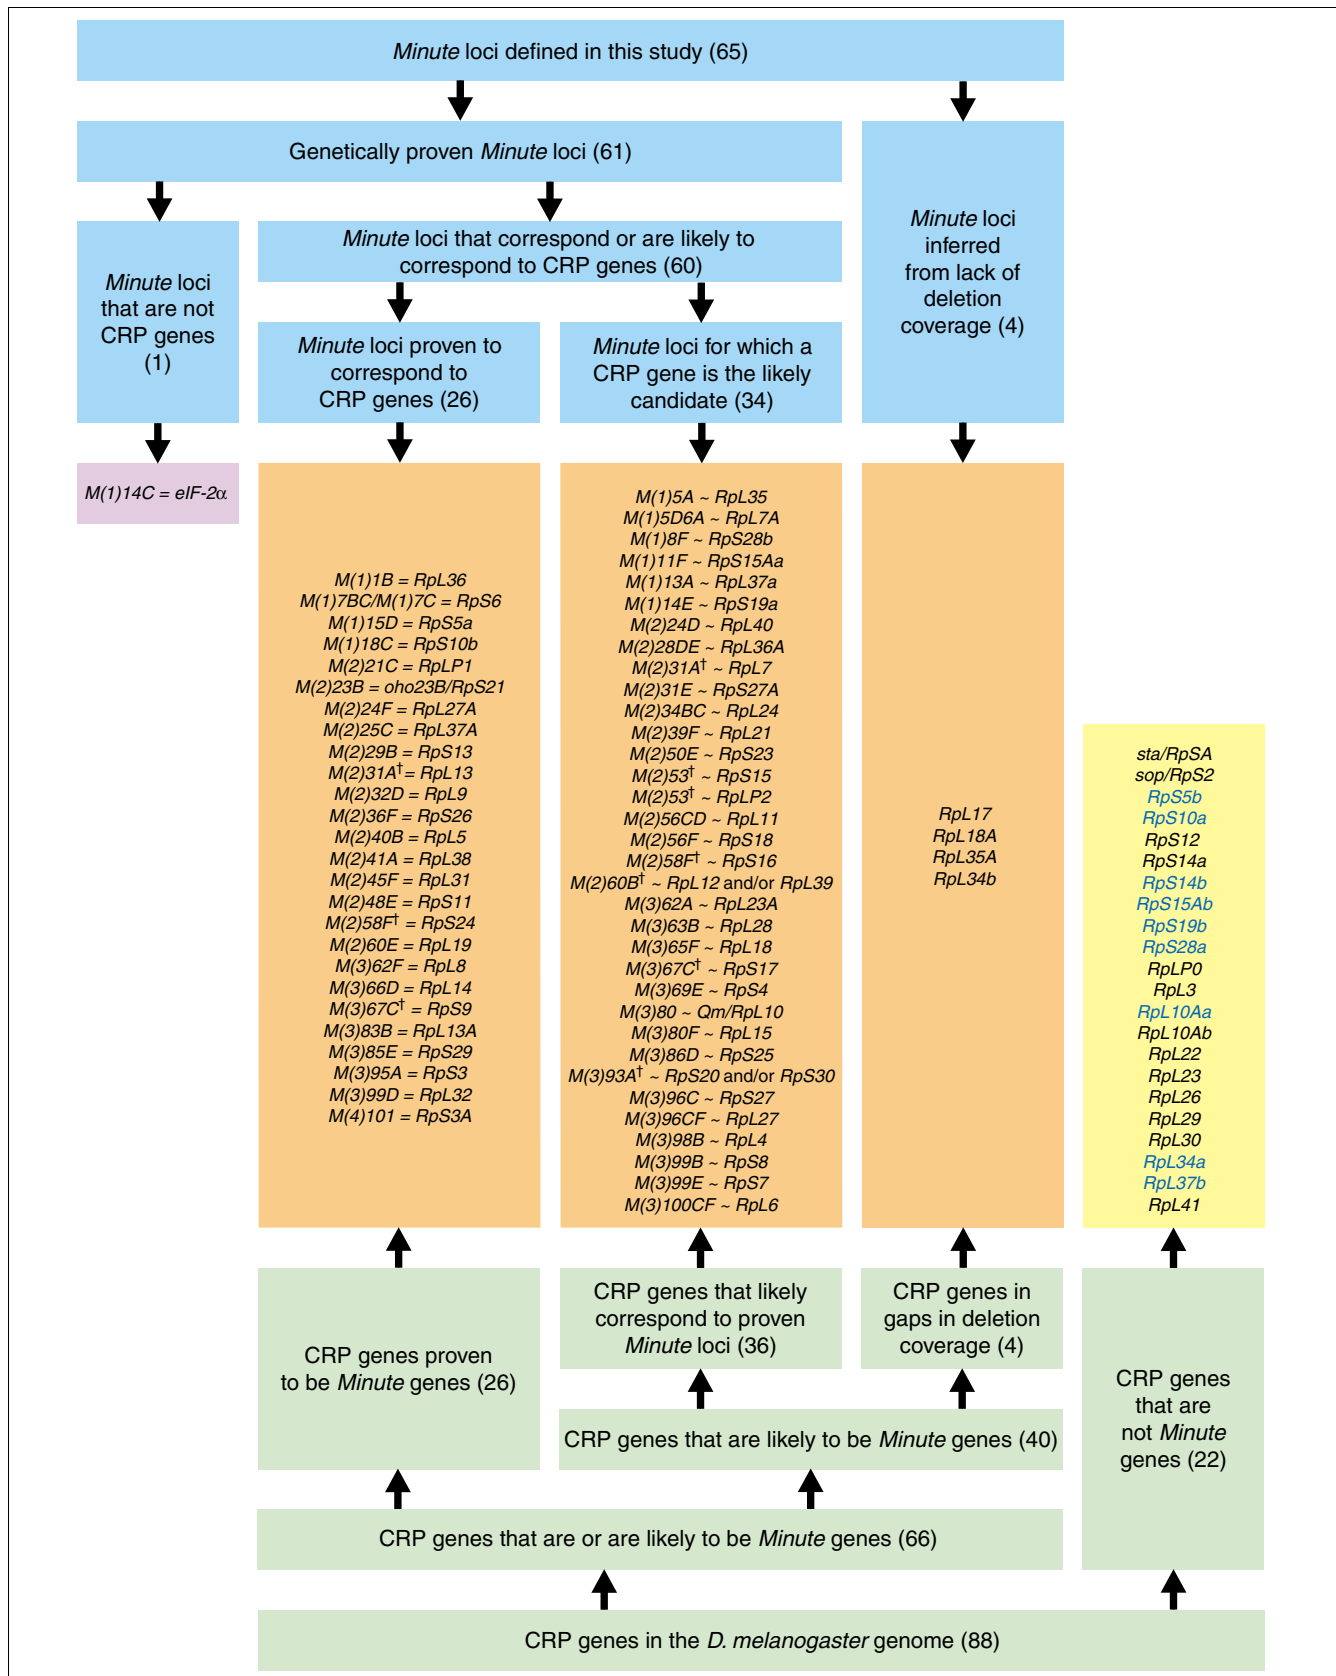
Minute loci defined in this study (65)

Genetically proven Minute loci (61)

Minute loci inferred from lack of deletion coverage (4)

Minute loci that are not CRP genes (1)

Minute loci that correspond or are likely to correspond to CRP genes (60)

Minute loci proven to correspond to CRP genes (26)

Minute loci for which a CRP gene is the likely candidate (34)

M(1)14C = eIF-2α

M(1)1B = RpL36
M(1)7BC/M(1)7C = RpS6
M(1)15D = RpS5a
M(1)18C = RpS10b
M(2)21C = RpLP1
M(2)23B = oho23B/RpS21
M(2)24F = RpL27A
M(2)25C = RpL37A
M(2)29B = RpS13
M(2)31A$^{\dagger}$ = RpL13
M(2)32D = RpL9
M(2)36F = RpS26
M(2)40B = RpL5
M(2)41A = RpL38
M(2)45F = RpL31
M(2)48E = RpS11
M(2)58F$^{\dagger}$ = RpS24
M(2)60E = RpL19
M(3)62F = RpL8
M(3)66D = RpL14
M(3)67C$^{\dagger}$ = RpS9
M(3)83B = RpL13A
M(3)85E = RpS29
M(3)95A = RpS3
M(3)99D = RpL32
M(4)101 = RpS3A

M(1)5A ~ RpL35
M(1)5D6A ~ RpL7A
M(1)8F ~ RpS28b
M(1)11F ~ RpS15Aa
M(1)13A ~ RpL37a
M(1)14E ~ RpS19a
M(2)24D ~ RpL40
M(2)28DE ~ RpL36A
M(2)31A$^{\dagger}$ ~ RpL7
M(2)31E ~ RpS27A
M(2)34BC ~ RpL24
M(2)39F ~ RpL21
M(2)50E ~ RpS23
M(2)53$^{\dagger}$ ~ RpS15
M(2)53$^{\dagger}$ ~ RpLP2
M(2)56CD ~ RpL11
M(2)56F ~ RpS18
M(2)58F$^{\dagger}$ ~ RpS16
M(2)60B$^{\dagger}$ ~ RpL12 and/or RpL39
M(3)62A ~ RpL23A
M(3)63B ~ RpL28
M(3)65F ~ RpL18
M(3)67C$^{\dagger}$ ~ RpS17
M(3)69E ~ RpS4
M(3)80 ~ Qm/RpL10
M(3)80F ~ RpL15
M(3)86D ~ RpS25
M(3)93A$^{\dagger}$ ~ RpS20 and/or RpS30
M(3)96C ~ RpS27
M(3)96CF ~ RpL27
M(3)98B ~ RpL4
M(3)99B ~ RpS8
M(3)99E ~ RpS7
M(3)100CF ~ RpL6

RpL17
RpL18A
RpL35A
RpL34b

sta/RpSA
sop/RpS2
RpS5b
RpS10a
RpS12
RpS14a
RpS14b
RpS15Ab
RpS19b
RpS28a
RpLP0
RpL3
RpL10Aa
RpL10Ab
RpL22
RpL23
RpL26
RpL29
RpL30
RpL34a
RpL37b
RpL41

CRP genes proven to be Minute genes (26)

CRP genes that likely correspond to proven Minute loci (36)

CRP genes in gaps in deletion coverage (4)

CRP genes that are not Minute genes (22)

CRP genes that are likely to be Minute genes (40)

CRP genes that are or are likely to be Minute genes (66)

CRP genes in the D. melanogaster genome (88)